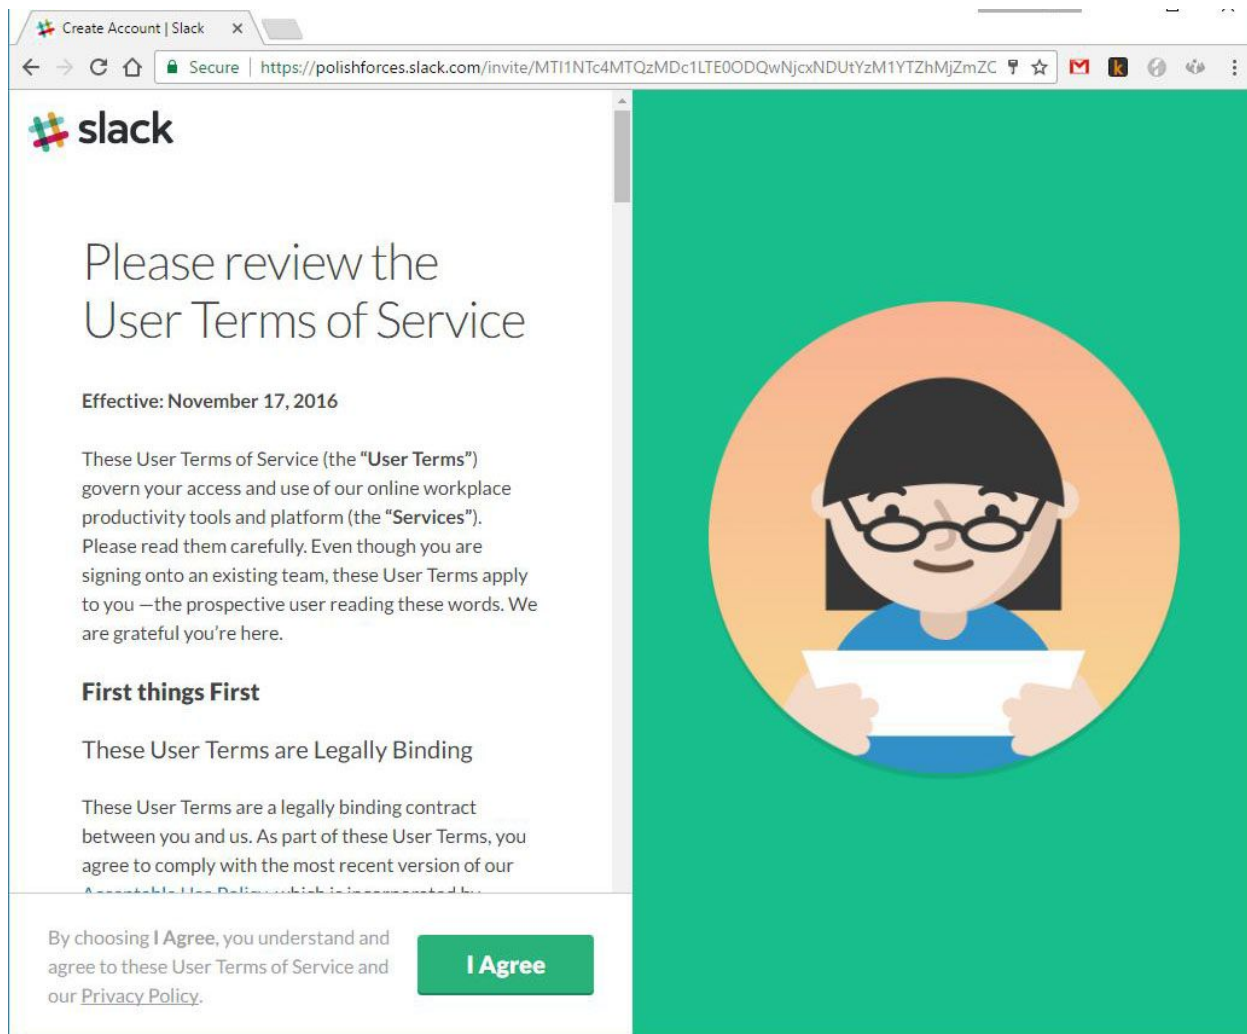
Create Account | Slack ×

Secure | https://polishforces.slack.com/invite/MTI1NTc4MTQzMDc1LTE0ODQwNjcxNDUtYzM1YTZhMjZmZC

slack

Please review the User Terms of Service

Effective: November 17, 2016

These User Terms of Service (the "User Terms") govern your access and use of our online workplace productivity tools and platform (the "Services"). Please read them carefully. Even though you are signing onto an existing team, these User Terms apply to you —the prospective user reading these words. We are grateful you're here.

First things First

These User Terms are Legally Binding

These User Terms are a legally binding contract between you and us. As part of these User Terms, you agree to comply with the most recent version of our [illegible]

By choosing I Agree, you understand and agree to these User Terms of Service and our Privacy Policy.

I Agree